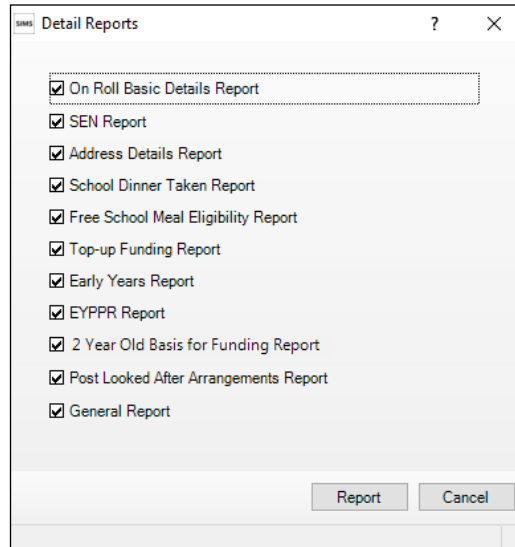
sims Detail Reports ? ×

☑ On Roll Basic Details Report
☑ SEN Report
☑ Address Details Report
☑ School Dinner Taken Report
☑ Free School Meal Eligibility Report
☑ Top-up Funding Report
☑ Early Years Report
☑ EYPPR Report
☑ 2 Year Old Basis for Funding Report
☑ Post Looked After Arrangements Report
☑ General Report

Report Cancel